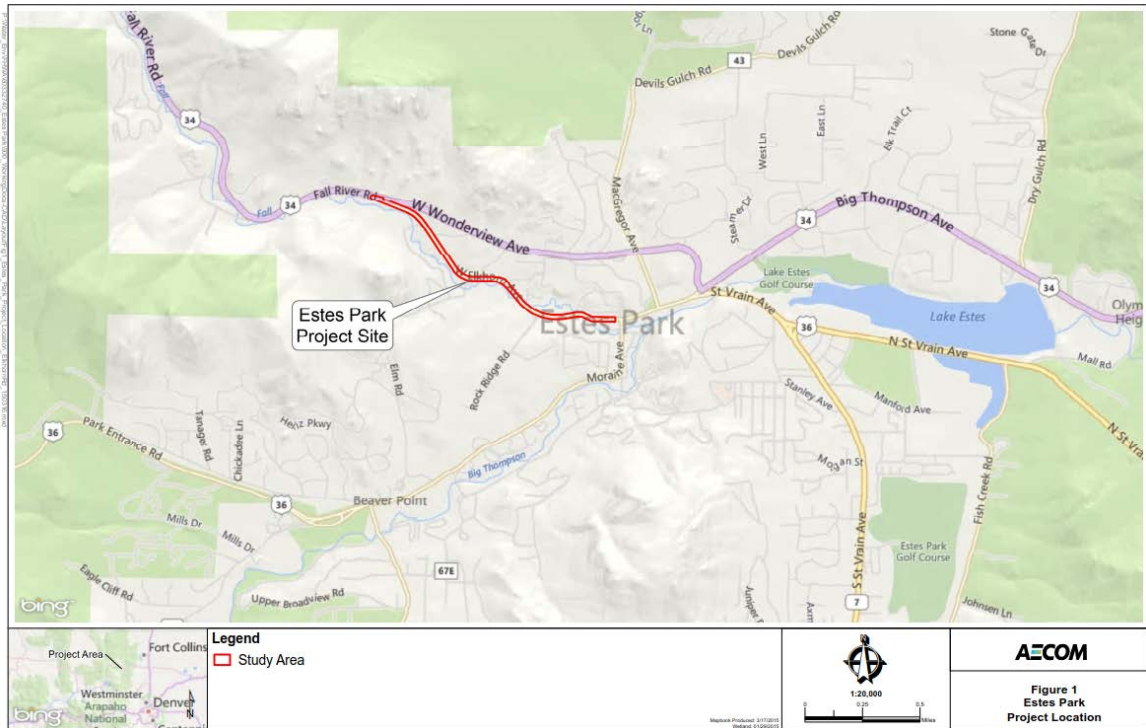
Fall River Rd
34
Devils Gulch Rd
43
Devils Gulch Rd
Stone Gate Dr
East Ln
West Ln
Elk Trail Ct
Dry Gulch Rd
Fall
34
Fall River Rd
W Wonderview Ave
MacGregor Ave
Steamer Dr
34
Big Thompson Ave
Lake Estes Golf Course
34
Olym
Heig
Estes Park Project Site
St Vrain Ave
Estes Park
36
Lake Estes
N St Vrain Ave
Mall Rd
Elm Rd
Rock Ridge Rd
Moraine Ave
Stanley Ave
Manford Ave
N St Vr
36
Park Entrance Rd
Tanager Rd
Chickadee Ln
Hertz Pkwy
Big Thompson
Morgan St
Fish Creek Rd
Beaver Point
36
Mills Dr
Mills Dr
Eagle Cliff Rd
67E
Upper Broadview Rd
S St Vrain Ave
Estes Park Golf Course
Juniper Dr
7
Johnsen Ln
bing
Project Area
Fort Collins
Westminster
Arapaho National
Denver
bing
Legend
Study Area
1:20,000
0 0.25 0.5 Miles
Mapbook Produced: 3/17/2015
Wetland: 1/29/2015
AECOM
Figure 1
Estes Park
Project Location